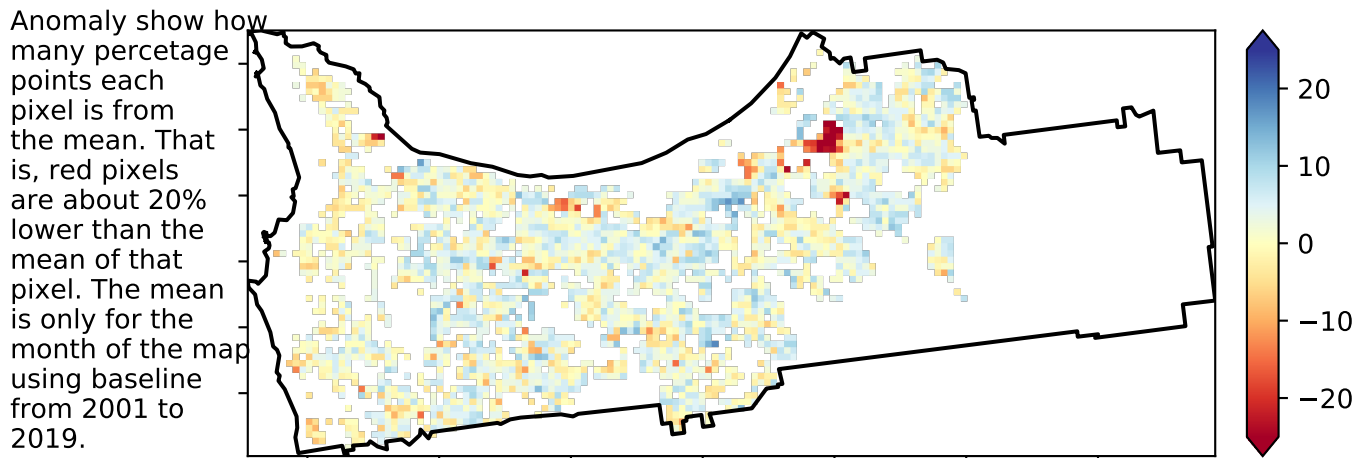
Anomaly show how many percetage points each pixel is from the mean. That is, red pixels are about 20% lower than the mean of that pixel. The mean is only for the month of the map using baseline from 2001 to 2019.

20
10
0
−10
−20